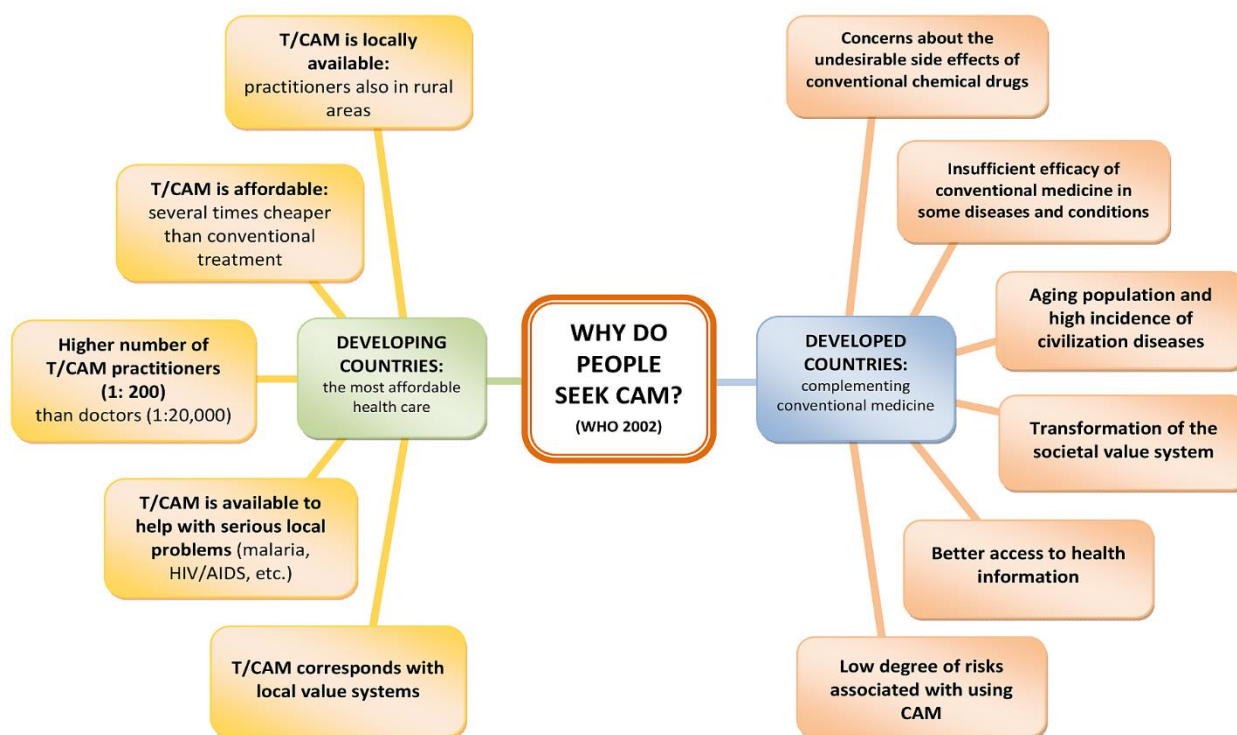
WHY DO PEOPLE SEEK CAM?
(WHO 2002)

DEVELOPING COUNTRIES:
the most affordable health care

T/CAM is locally available:
practitioners also in rural areas

T/CAM is affordable:
several times cheaper than conventional treatment

Higher number of T/CAM practitioners (1: 200) than doctors (1:20,000)

T/CAM is available to help with serious local problems (malaria, HIV/AIDS, etc.)

T/CAM corresponds with local value systems

DEVELOPED COUNTRIES:
complementing conventional medicine

Concerns about the undesirable side effects of conventional chemical drugs

Insufficient efficacy of conventional medicine in some diseases and conditions

Aging population and high incidence of civilization diseases

Transformation of the societal value system

Better access to health information

Low degree of risks associated with using CAM